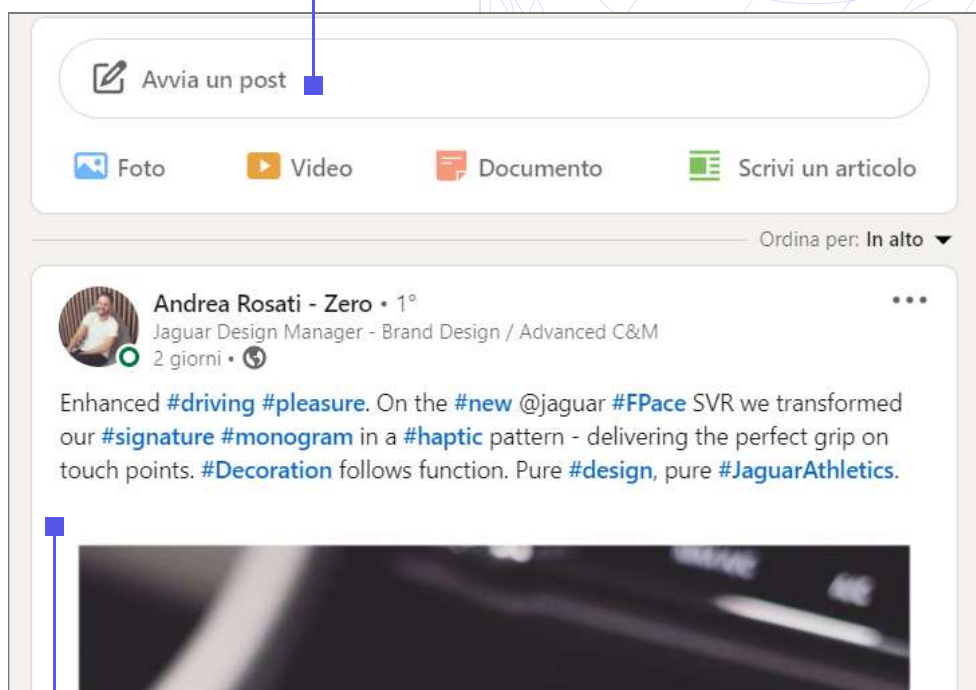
Avvia un post

Foto Video Documento Scrivi un articolo

Ordina per: In alto

Andrea Rosati - Zero • 1°
Jaguar Design Manager - Brand Design / Advanced C&M
2 giorni •

Enhanced #driving #pleasure. On the #new @jaguar #FPace SVR we transformed our #signature #monogram in a #haptic pattern - delivering the perfect grip on touch points. #Decoration follows function. Pure #design, pure #JaguarAthletics.